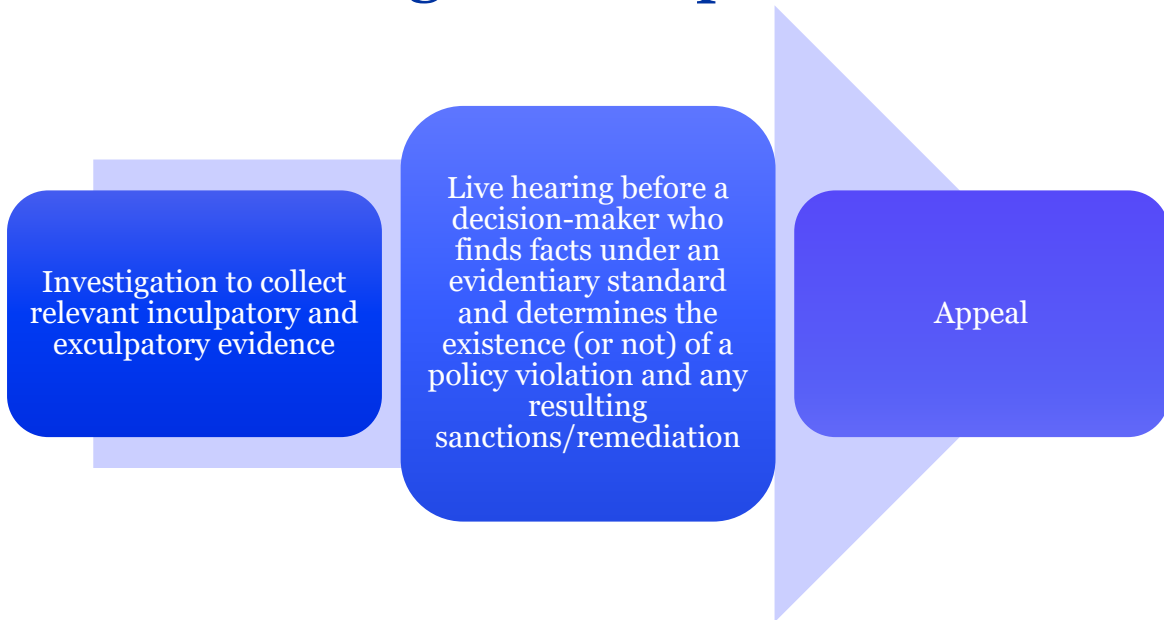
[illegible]

Investigation to collect relevant inculpatory and exculpatory evidence

Live hearing before a decision-maker who finds facts under an evidentiary standard and determines the existence (or not) of a policy violation and any resulting sanctions/remediation

Appeal